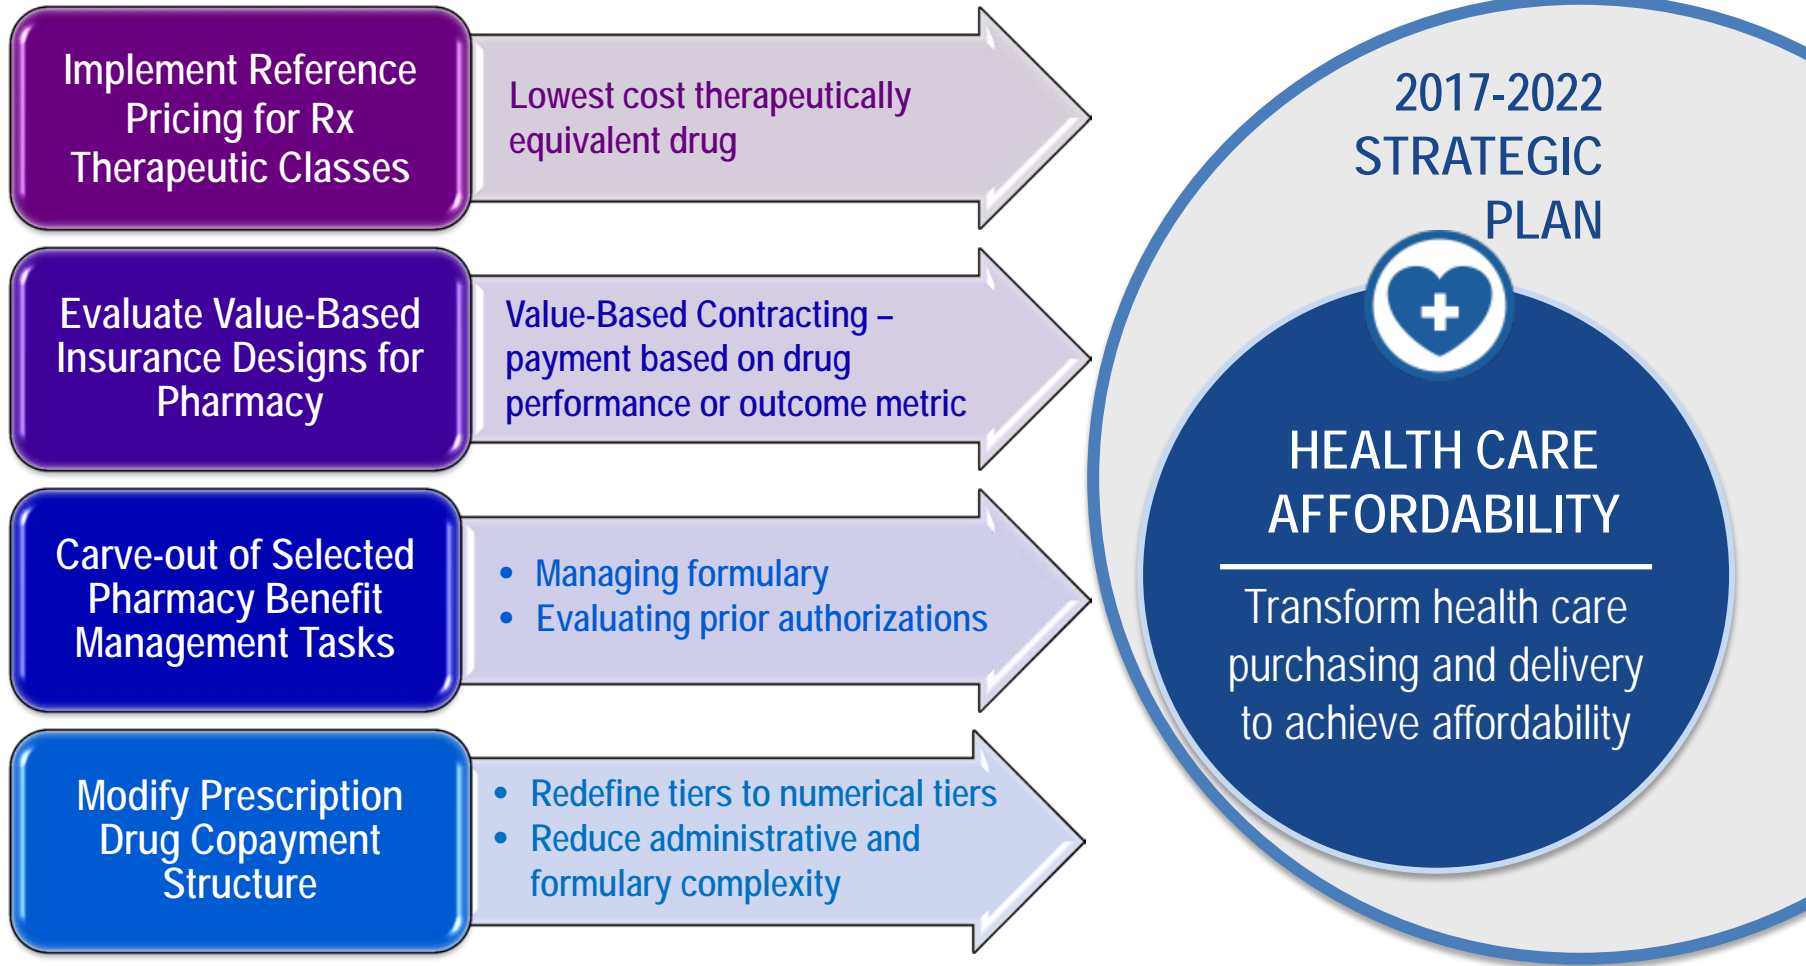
Implement Reference Pricing for Rx Therapeutic Classes

Lowest cost therapeutically equivalent drug

Evaluate Value-Based Insurance Designs for Pharmacy

Value-Based Contracting – payment based on drug performance or outcome metric

Carve-out of Selected Pharmacy Benefit Management Tasks

- Managing formulary
- Evaluating prior authorizations

Modify Prescription Drug Copayment Structure

- Redefine tiers to numerical tiers
- Reduce administrative and formulary complexity

2017-2022 STRATEGIC PLAN

HEALTH CARE AFFORDABILITY

Transform health care purchasing and delivery to achieve affordability